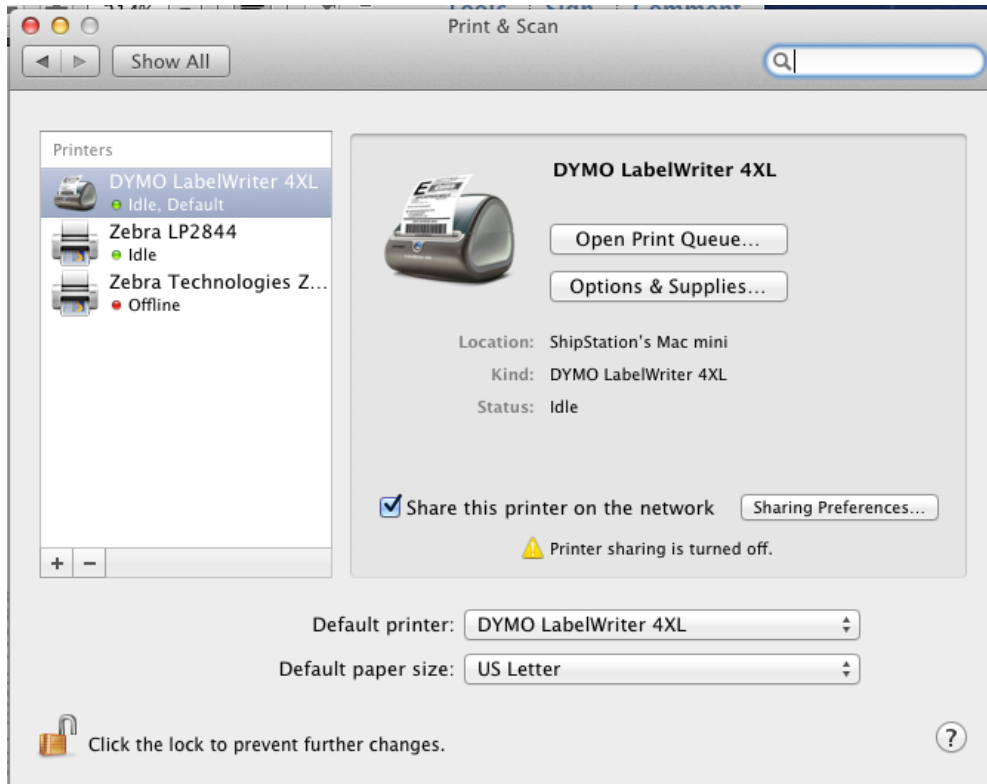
Print & Scan

Show All

Printers

DYMO LabelWriter 4XL
Idle, Default

Zebra LP2844
Idle

Zebra Technologies Z...
Offline

+ −

DYMO LabelWriter 4XL

Open Print Queue...

Options & Supplies...

Location: ShipStation's Mac mini

Kind: DYMO LabelWriter 4XL

Status: Idle

Share this printer on the network

Sharing Preferences...

Printer sharing is turned off.

Default printer: DYMO LabelWriter 4XL

Default paper size: US Letter

Click the lock to prevent further changes.

?